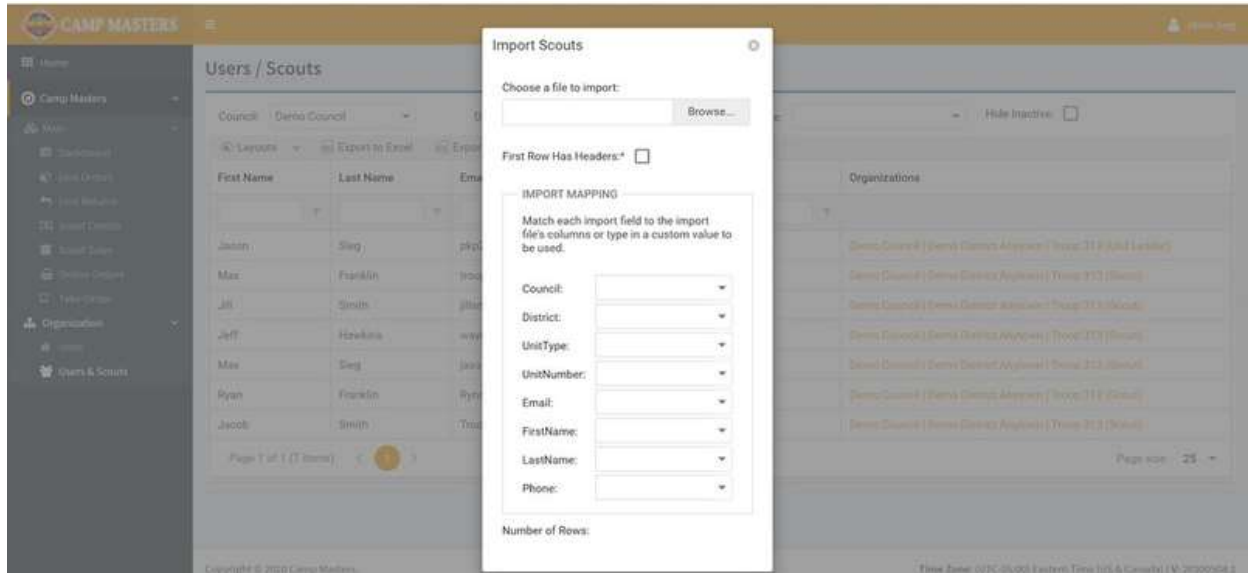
CAMP MASTERS

Home

Camp Masters

Users & Scouts

Users / Scouts

Council: Demo Council

Hide Inactive:

Layouts

Export to Excel

| First Name | Last Name | Ema | Organizations |
|---|---|---|---|
| Jason | Sieg | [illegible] | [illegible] |
| Max | Franklin | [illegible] | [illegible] |
| Jill | Smith | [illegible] | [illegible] |
| Jeff | Hawkins | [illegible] | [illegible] |
| Max | Sieg | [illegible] | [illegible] |
| Ryan | Franklin | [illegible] | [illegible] |
| Jacob | Smith | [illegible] | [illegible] |

Page 1 of 1 (7 items) 1

Page size: 25

Copyright © 2020 Camp Masters

Import Scouts

Choose a file to import:

Browse...

First Row Has Headers:*

IMPORT MAPPING

Match each import field to the import file's columns or type in a custom value to be used.

Council:

District:

UnitType:

UnitNumber:

Email:

FirstName:

LastName:

Phone:

Number of Rows: